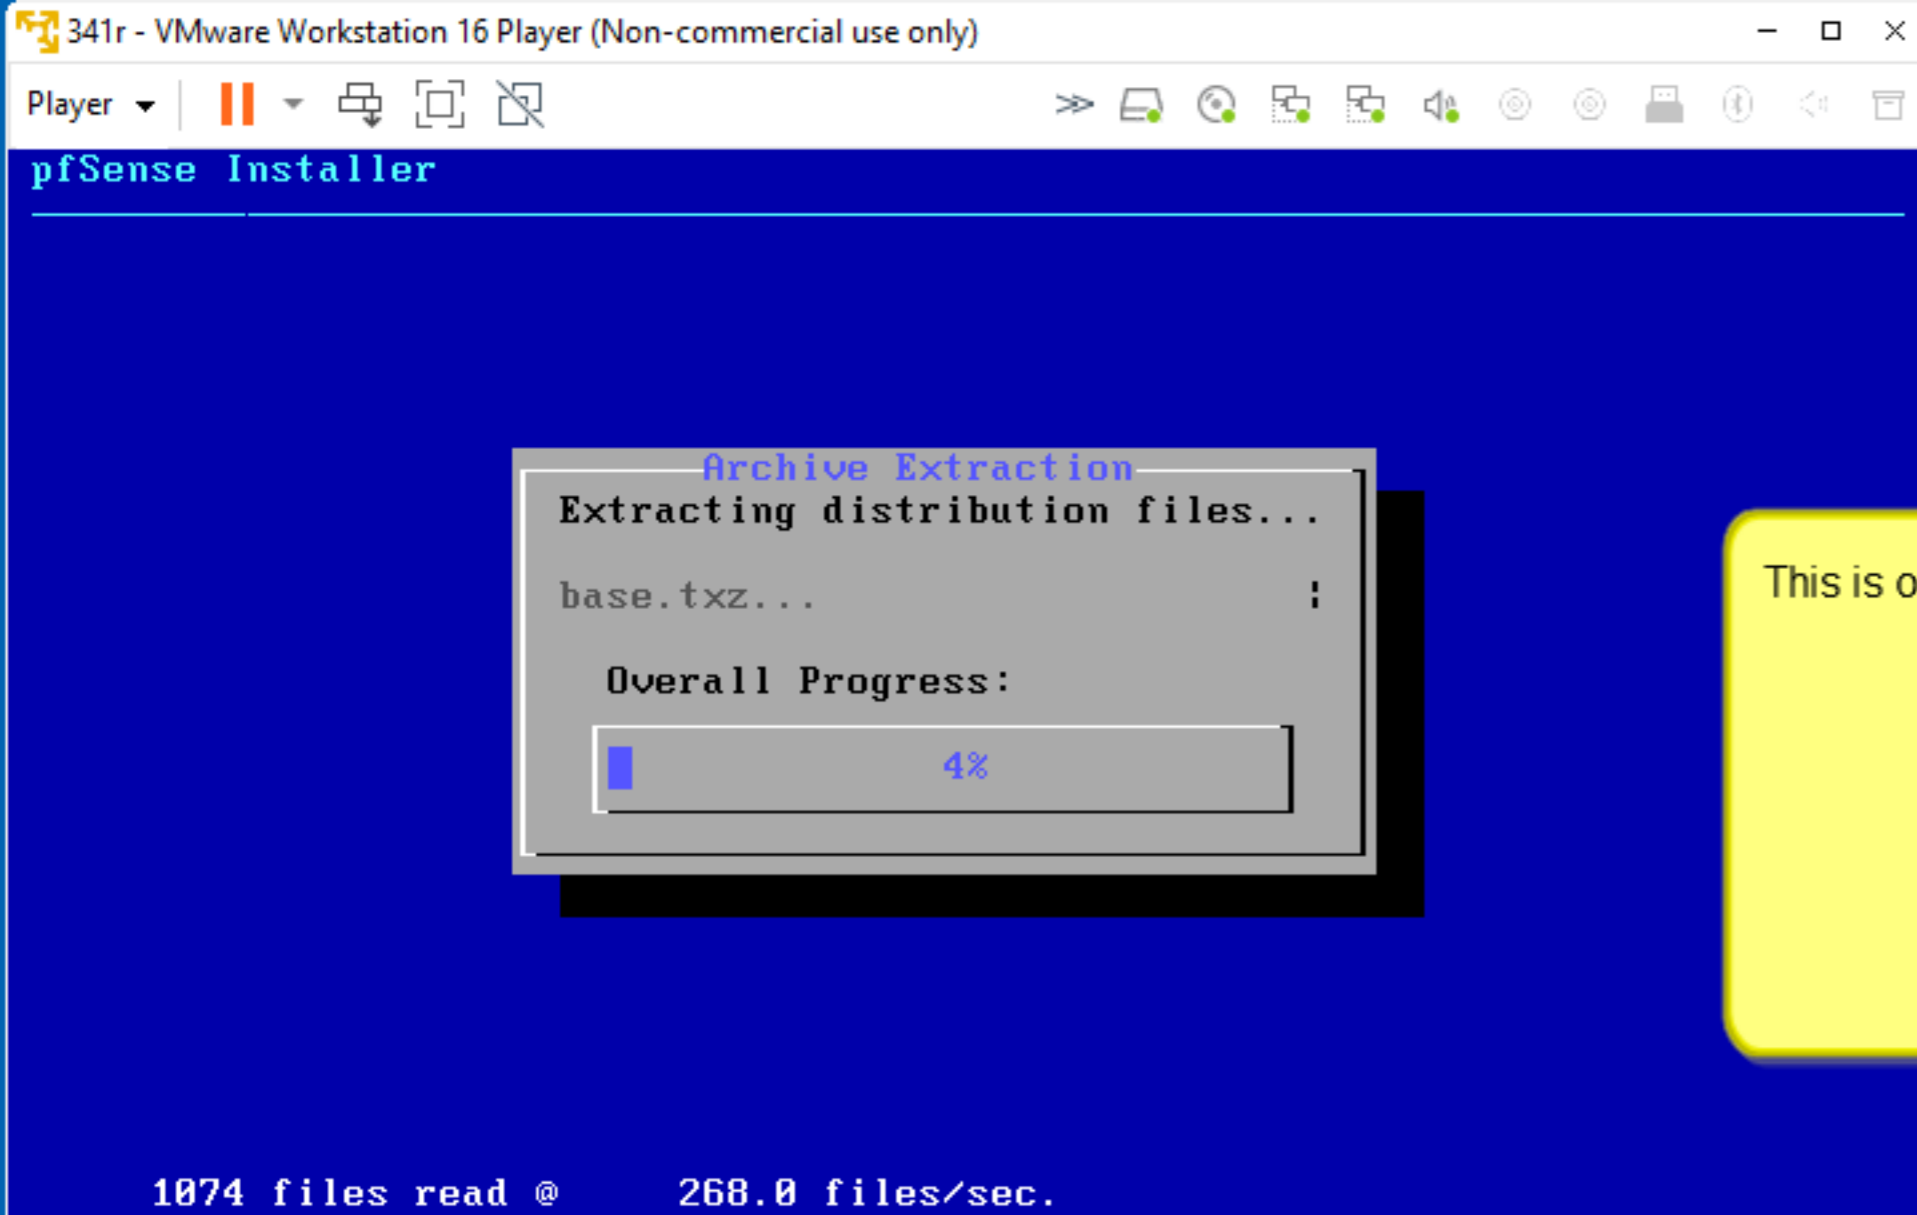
341r - VMware Workstation 16 Player (Non-commercial use only)

Player

pfSense Installer

Archive Extraction

Extracting distribution files...

base.txz... :

Overall Progress:

4%

This is o

1074 files read @ 268.0 files/sec.